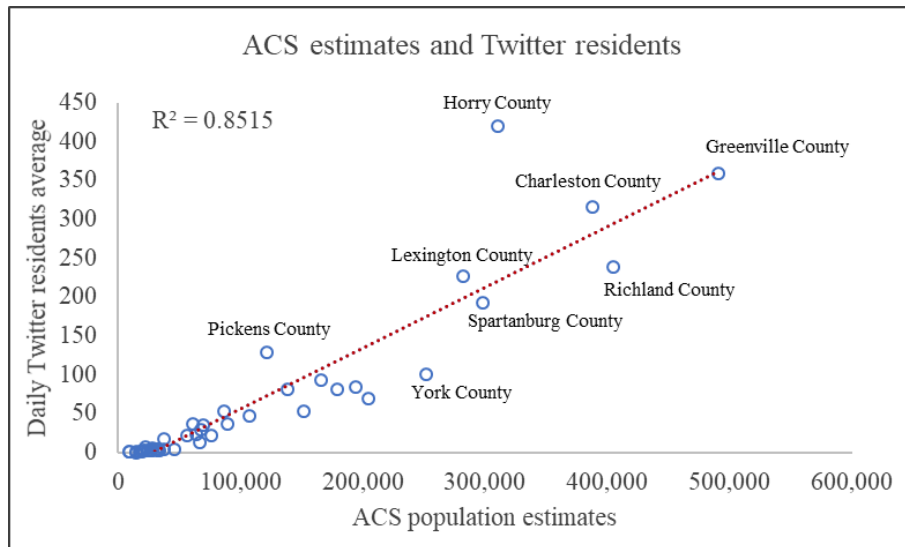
ACS estimates and Twitter residents

$R^2 = 0.8515$

Daily Twitter residents average

450
400
350
300
250
200
150
100
50
0

Horry County
Greenville County
Charleston County
Lexington County
Richland County
Spartanburg County
Pickens County
York County

0
100,000
200,000
300,000
400,000
500,000
600,000

ACS population estimates